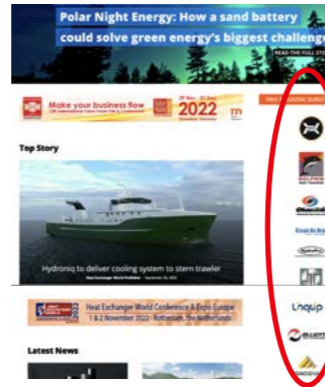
Polar Night Energy: How a sand battery could solve green energy's biggest challenge

READ THE FULL STORY

Make your business flow

2022

Top Story

Hydroniq to deliver cooling system to stern trawler

Heat Exchanger World Conference & Expo Europe
1 & 2 November 2022 · Rotterdam, the Netherlands

Latest News

Lnqup